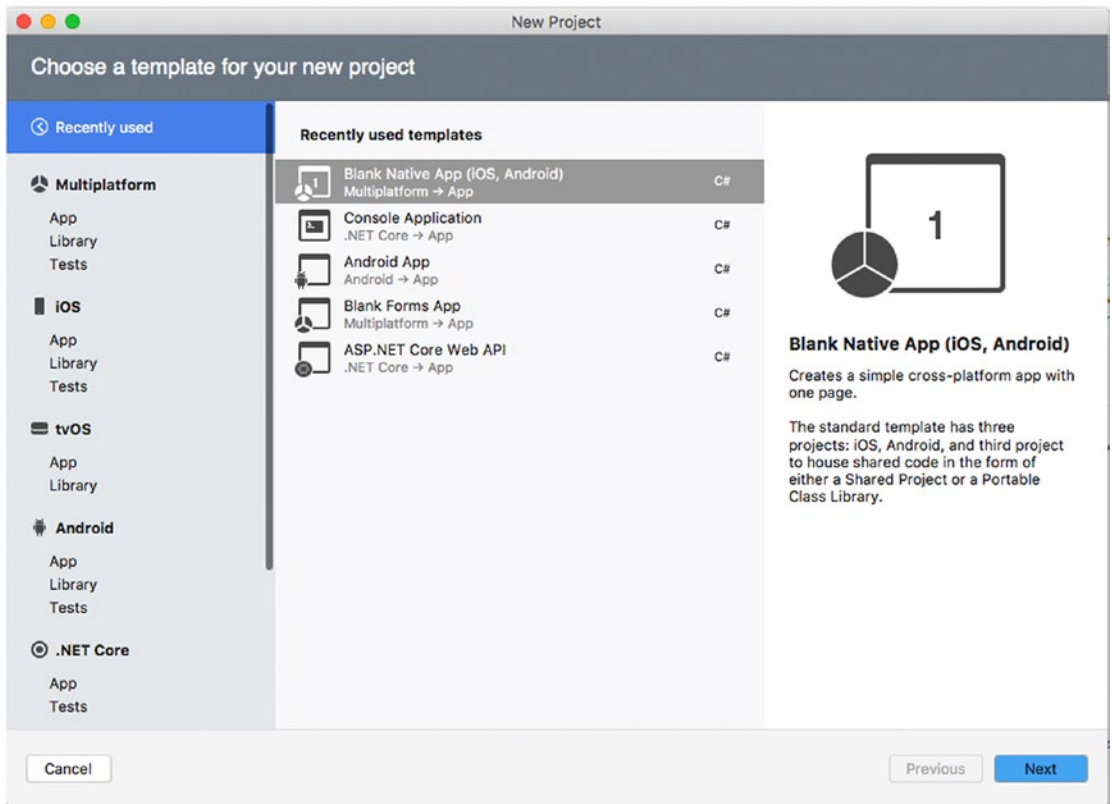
New Project

Choose a template for your new project

Recently used

Multiplatform

App
Library
Tests

iOS

App
Library
Tests

tvOS

App
Library

Android

App
Library
Tests

.NET Core

App
Tests

Recently used templates

Blank Native App (iOS, Android)
Multiplatform → App
C#

Console Application
.NET Core → App
C#

Android App
Android → App
C#

Blank Forms App
Multiplatform → App
C#

ASP.NET Core Web API
.NET Core → App
C#

1

Blank Native App (iOS, Android)

Creates a simple cross-platform app with one page.

The standard template has three projects: iOS, Android, and third project to house shared code in the form of either a Shared Project or a Portable Class Library.

Cancel

Previous

Next